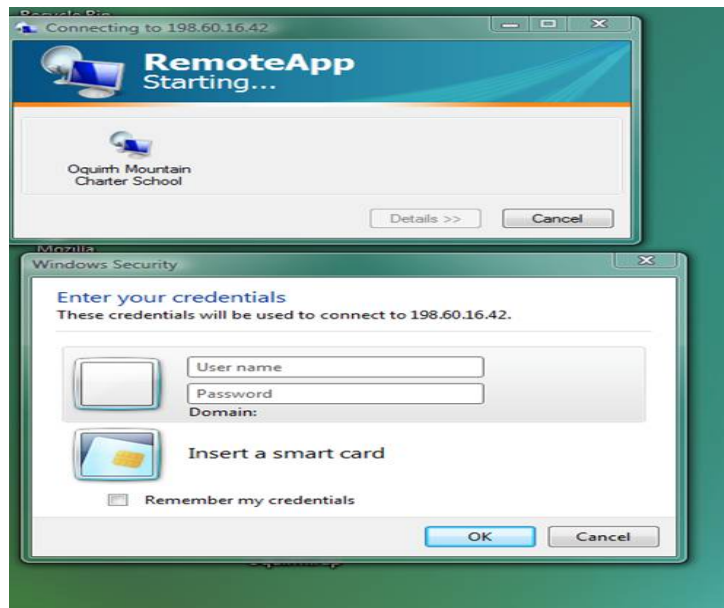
Recycle Bin
Connecting to 198.60.16.42

RemoteApp
Starting...

Oquirrh Mountain Charter School

Details >>
Cancel

Mozilla
Windows Security

Enter your credentials
These credentials will be used to connect to 198.60.16.42.

User name
Password
Domain:

Insert a smart card

Remember my credentials

OK
Cancel